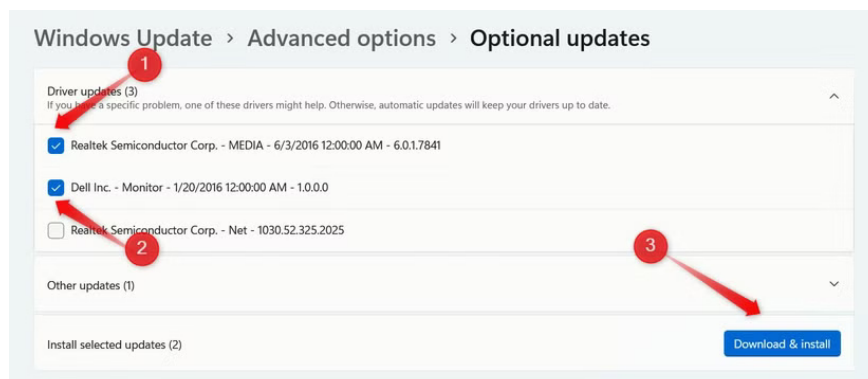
Windows Update › Advanced options › Optional updates

1

Driver updates (3)
If you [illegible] a specific problem, one of these drivers might help. Otherwise, automatic updates will keep your drivers up to date.

Realtek Semiconductor Corp. - MEDIA - 6/3/2016 12:00:00 AM - 6.0.1.7841

Dell Inc. - Monitor - 1/20/2016 12:00:00 AM - 1.0.0.0

Realtek Semiconductor Corp. - Net - 1030.52.325.2025

2

3

Other updates (1)

Install selected updates (2)

Download & install